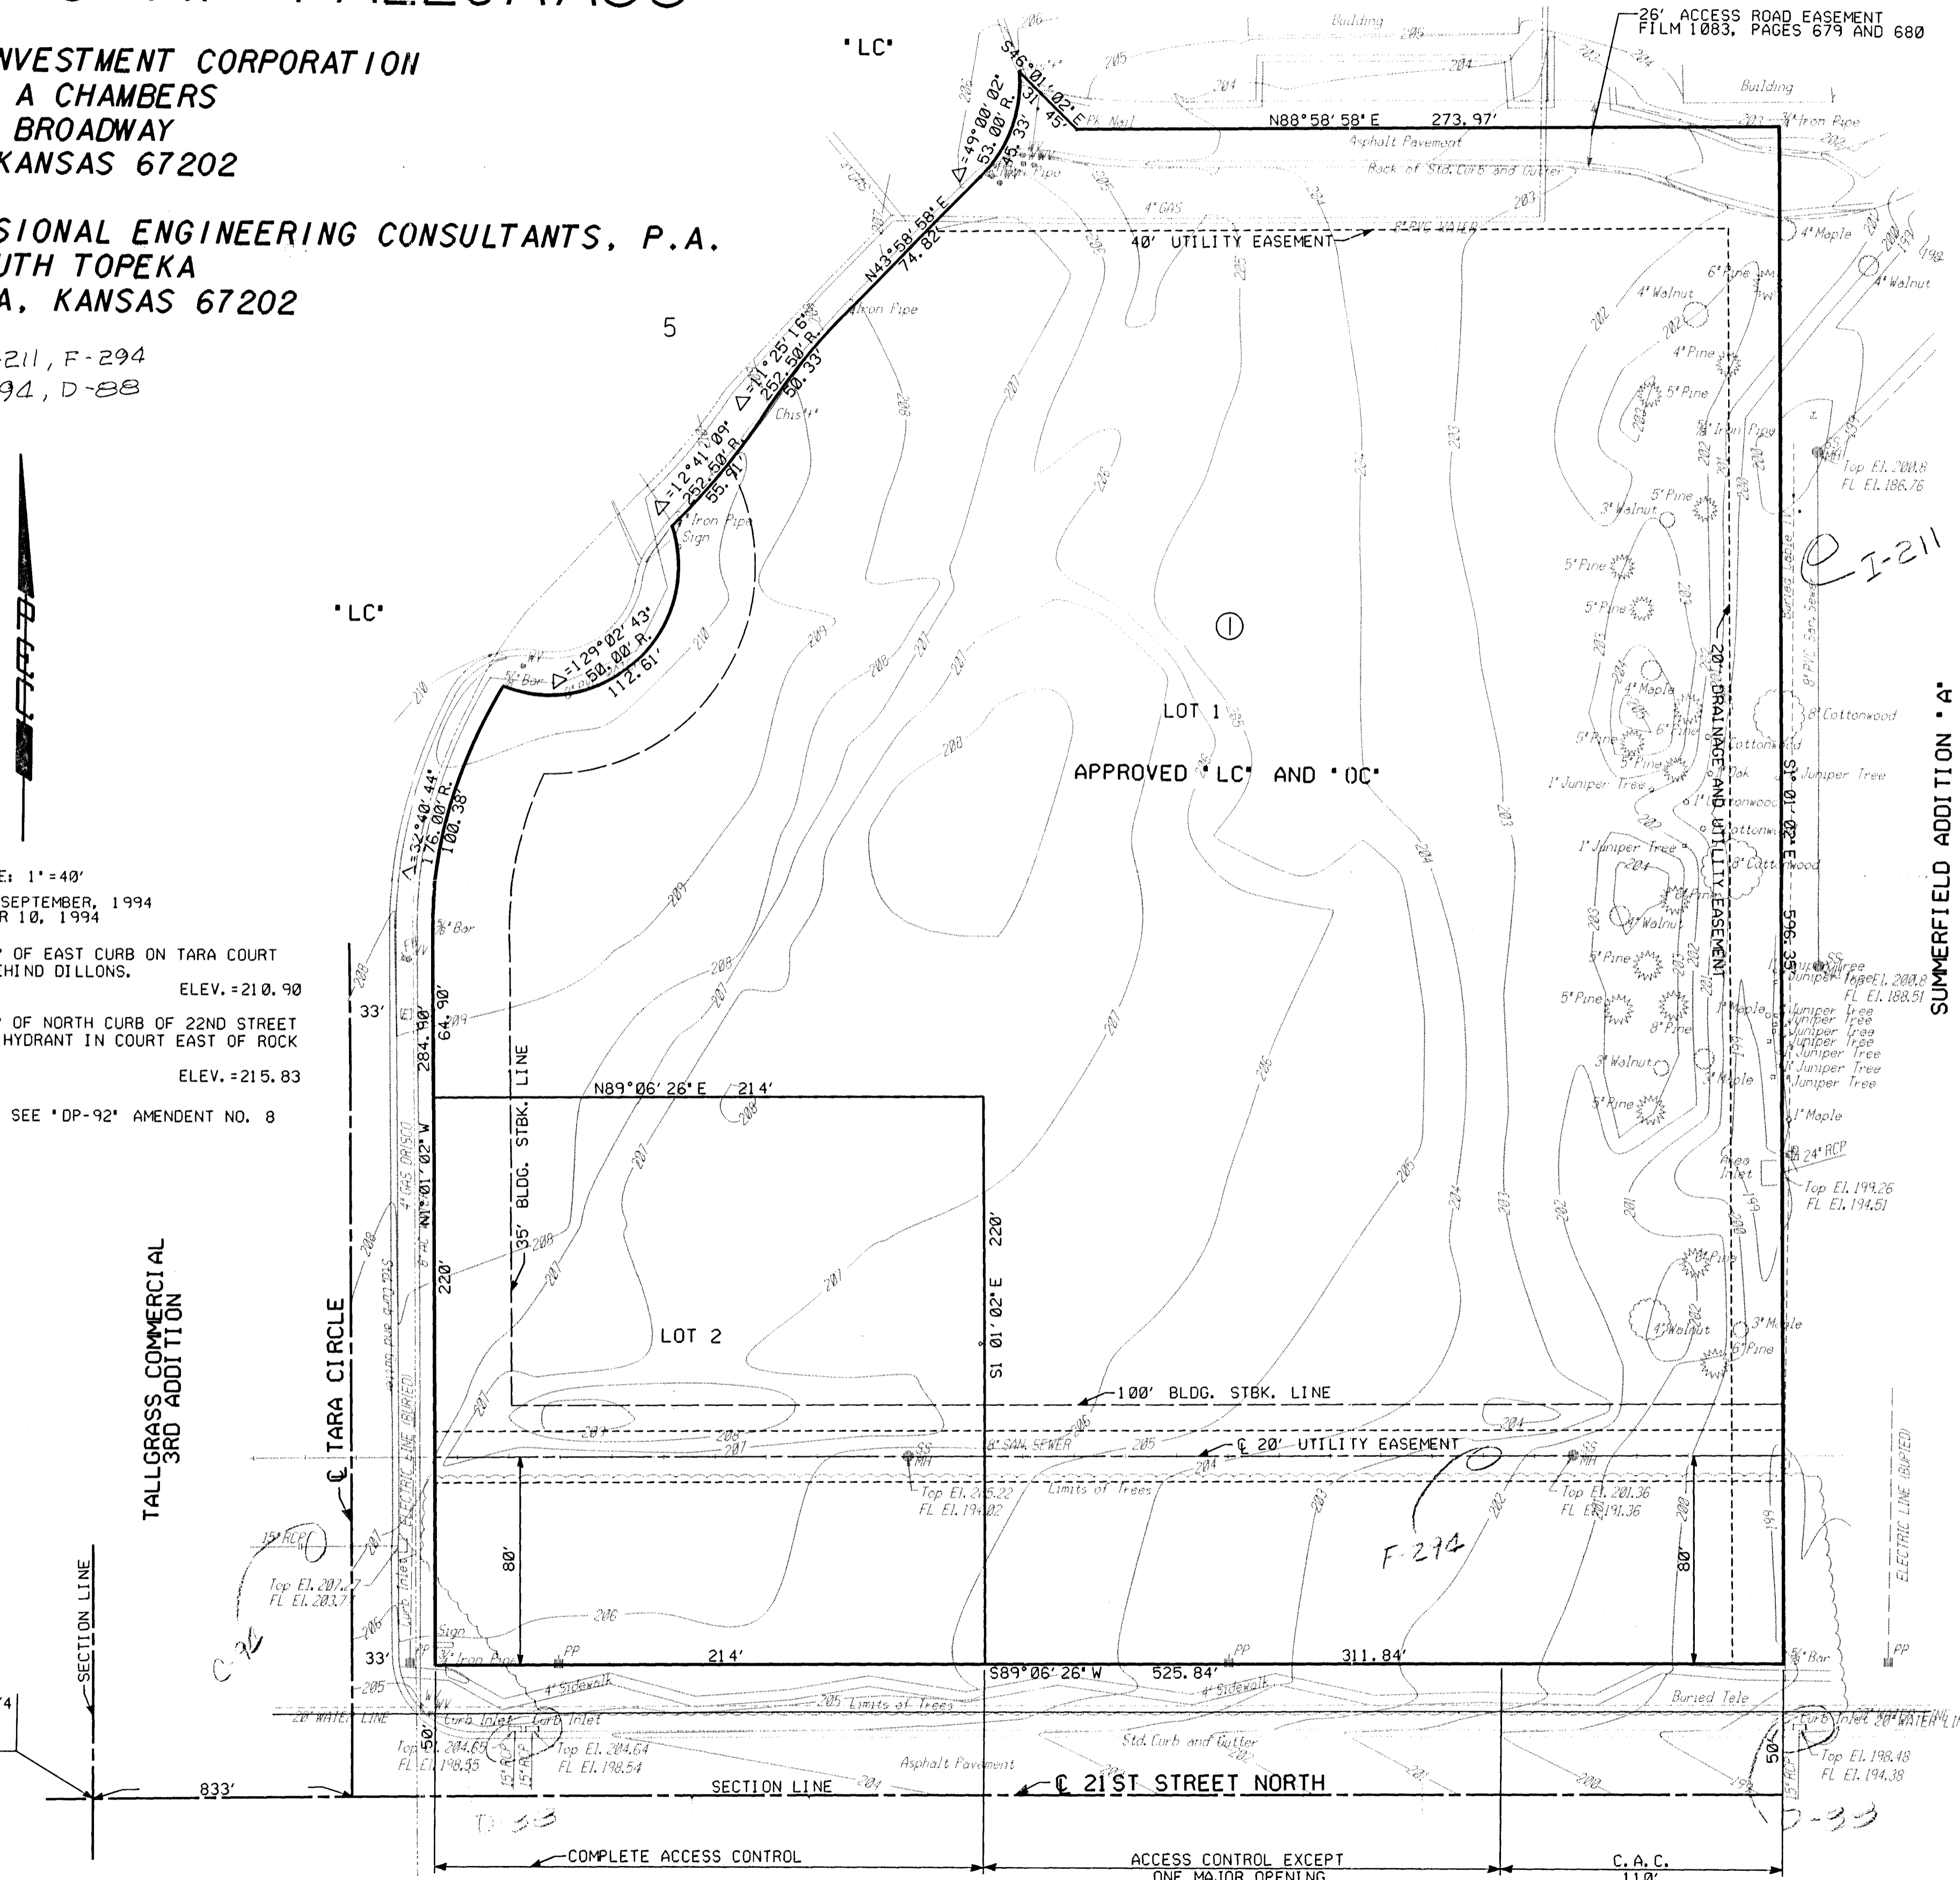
NVESTMENT CORPORATION
A CHAMBERS
BROADWAY
KANSAS 67202

SIONAL ENGINEERING CONSULTANTS, P.A.
UTH TOPEKA
A, KANSAS 67202

-211, F-294
94, D-88

E: 1" = 40'
SEPTEMBER, 1994
R 10, 1994

OF EAST CURB ON TARA COURT
EHIND DILLONS.
ELEV. = 210.90

OF NORTH CURB OF 22ND STREET
HYDRANT IN COURT EAST OF ROCK
ELEV. = 215.83

SEE 'DP-92' AMENDENT NO. 8

'LC'

'LC'

5

26' ACCESS ROAD EASEMENT
FILM 1083, PAGES 679 AND 680

Building
Building

S46°01'02"E
31.45'
N88°58'58"E 273.97'
Asphalt Pavement
Back of Std. Curb and Gutter
Δ=49°00'02"
53.00' R.
45.33'
N43°58'58"E
74.82'
40' UTILITY EASEMENT
Iron Pipe
Δ=11°25'16"
252.50' R.
50.33'
Δ=12°41'09"
252.50' R.
55.91'
Iron Pipe
Sign
Δ=129°02'43"
50.00' R.
112.61'
Δ=32°40'44"
176.00' R.
100.38'
Bar

①
LOT 1
APPROVED 'LC' AND 'OC'

20' DRAINAGE AND UTILITY EASEMENT
S1°01'02"W
596.35'

4" Walnut
4" Maple
5" Pine
3" Walnut
8" Cottonwood
1" Juniper Tree
Juniper Tree
Top El. 200.8
FL El. 186.76
I-211
Top El. 200.8
FL El. 188.51
24" RCP
Area Inlet
Top El. 199.26
FL El. 194.51
3" Maple

SUMMERFIELD ADDITION 'A'

33'
284.90'
64.90'
N1°01'02"W
220'
N89°06'26"E 214'
35' BLDG. STBK. LINE
220'
S1°01'02"E
LOT 2

100' BLDG. STBK. LINE
℄ 20' UTILITY EASEMENT
8" SAN. SEWER
SS MH
Top El. 205.22
FL El. 194.02
Limits of Trees
Top El. 201.36
FL El. 191.36
F-294
80'
80'

TALLGRASS COMMERCIAL 3RD ADDITION
℄ TARA CIRCLE
SECTION LINE
15" RCP
Top El. 207.27
FL El. 203.7
C-92
33'
Sign
Iron Pipe
PP
214'
S89°06'26"W 525.84'
311.84'
4' Sidewalk
Limits of Trees
Buried Tele
Bar
20" WATER LINE
Curb Inlet
Curb Inlet
50'
Top El. 204.65
FL El. 198.55
Top El. 204.64
FL El. 198.54
Std. Curb and Gutter
Asphalt Pavement
Top El. 198.48
FL El. 194.38
ELECTRIC LINE (BURIED)
833'
SECTION LINE
℄ 21ST STREET NORTH
D-33
D-33

COMPLETE ACCESS CONTROL
ACCESS CONTROL EXCEPT
ONE MAJOR OPENING
C.A.C.
110'